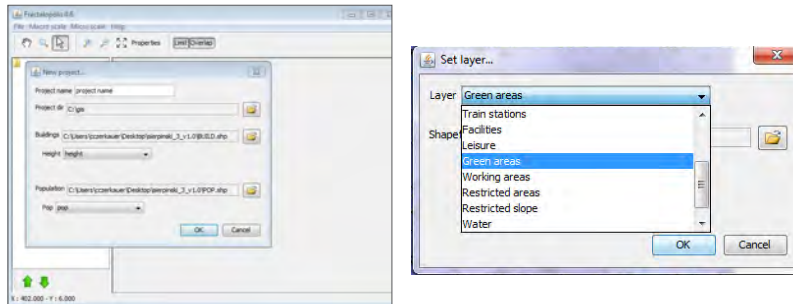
Fractalopolis 0.6

File Mesure scale Misc scale Help

Properties Grid Overlap

New project...

Project name project name

Project dir C:/gis

Buildings C:\Users\czerkauer\Desktop\sierpinski_3_v1.0\BUILD.shp

Height height

Population C:\Users\czerkauer\Desktop\sierpinski_3_v1.0\POP.shp

Pop pop

OK Cancel

X : 402.000 - Y : 6.000

Set layer...

Layer Green areas

Shape

Train stations
Facilities
Leisure
Green areas
Working areas
Restricted areas
Restricted slope
Water

OK Cancel